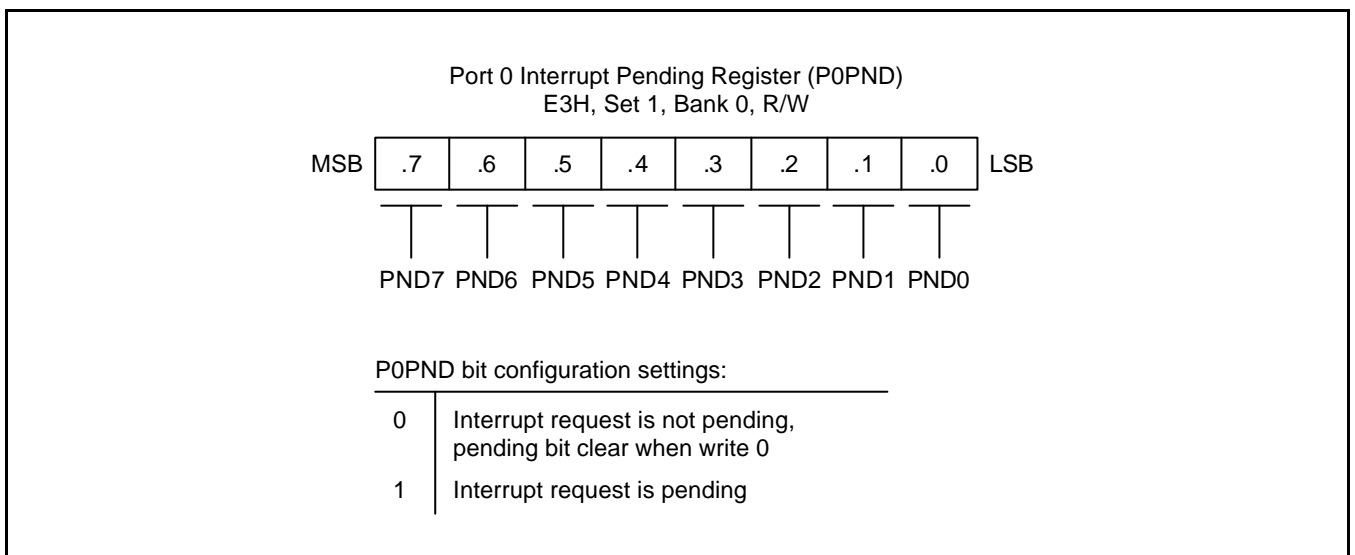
Port 0 Interrupt Pending Register (P0PND)
E3H, Set 1, Bank 0, R/W

| MSB | .7 | .6 | .5 | .4 | .3 | .2 | .1 | .0 | LSB |
|---|---|---|---|---|---|---|---|---|---|

PND7 PND6 PND5 PND4 PND3 PND2 PND1 PND0

P0PND bit configuration settings:

| | |
|---|---|
| 0 | Interrupt request is not pending, pending bit clear when write 0 |
| 1 | Interrupt request is pending |